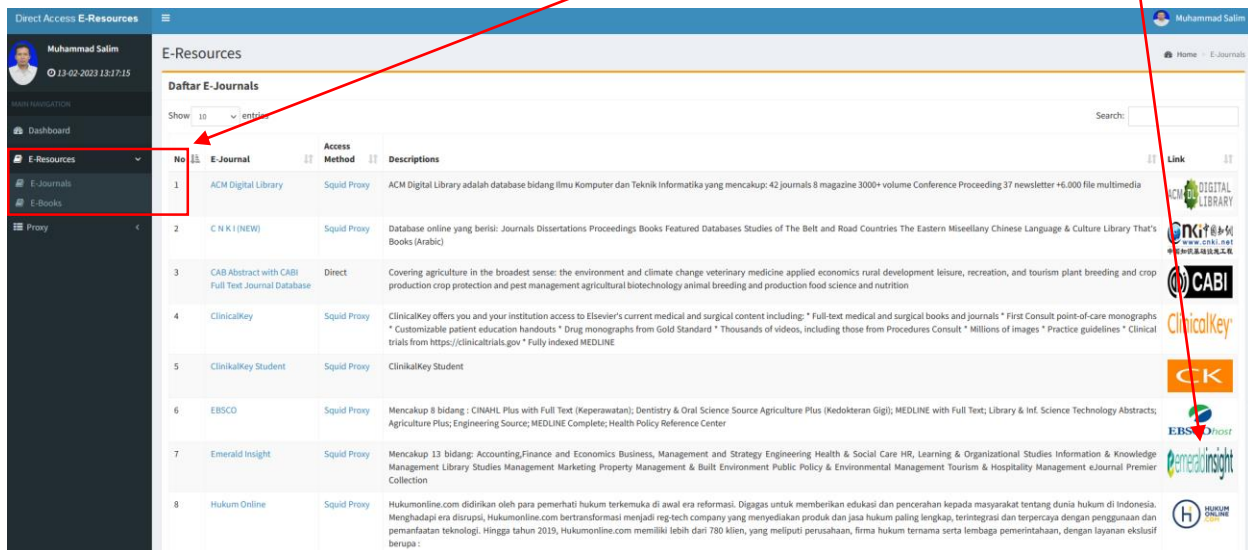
Direct Access E-Resources ≡ Muhammad Salim

Muhammad Salim
13-02-2023 13:17:15

MAIN NAVIGATION
Dashboard
E-Resources
E-Journals
E-Books
Proxy

E-Resources
Home > E-Journals

Daftar E-Journals

Show 10 entries
Search:

| No | E-Journal | Access Method | Descriptions | Link |
|---|---|---|---|---|
| 1 | ACM Digital Library | Squid Proxy | ACM Digital Library adalah database bidang Ilmu Komputer dan Teknik Informatika yang mencakup: 42 journals 8 magazine 3000+ volume Conference Proceeding 37 newsletter +6.000 file multimedia | ACM DIGITAL LIBRARY |
| 2 | C N K I (NEW) | Squid Proxy | Database online yang berisi: Journals Dissertations Proceedings Books Featured Databases Studies of The Belt and Road Countries The Eastern Miseellany Chinese Language & Culture Library That's Books (Arabic) | CNKI www.cnki.net |
| 3 | CAB Abstract with CABI Full Text Journal Database | Direct | Covering agriculture in the broadest sense: the environment and climate change veterinary medicine applied economics rural development leisure, recreation, and tourism plant breeding and crop production crop protection and pest management agricultural biotechnology animal breeding and production food science and nutrition | CABI |
| 4 | ClinicalKey | Squid Proxy | ClinicalKey offers you and your institution access to Elsevier's current medical and surgical content including: * Full-text medical and surgical books and journals * First Consult point-of-care monographs * Customizable patient education handouts * Drug monographs from Gold Standard * Thousands of videos, including those from Procedures Consult * Millions of images * Practice guidelines * Clinical trials from https://clinicaltrials.gov * Fully indexed MEDLINE | ClinicalKey |
| 5 | ClinikalKey Student | Squid Proxy | ClinikalKey Student | CK |
| 6 | EBSCO | Squid Proxy | Mencakup 8 bidang : CINAHL Plus with Full Text (Keperawatan); Dentistry & Oral Science Source Agriculture Plus (Kedokteran Gigi); MEDLINE with Full Text; Library & Inf. Science Technology Abstracts; Agriculture Plus; Engineering Source; MEDLINE Complete; Health Policy Reference Center | EBSCOhost |
| 7 | Emerald Insight | Squid Proxy | Mencakup 13 bidang: Accounting,Finance and Economics Business, Management and Strategy Engineering Health & Social Care HR, Learning & Organizational Studies Information & Knowledge Management Library Studies Management Marketing Property Management & Built Environment Public Policy & Environmental Management Tourism & Hospitality Management eJournal Premier Collection | emeraldinsight |
| 8 | Hukum Online | Squid Proxy | Hukumonline.com didirikan oleh para pemerhati hukum terkemuka di awal era reformasi. Digagas untuk memberikan edukasi dan pencerahan kepada masyarakat tentang dunia hukum di Indonesia. Menghadapi era disrupsi, Hukumonline.com bertransformasi menjadi reg-tech company yang menyediakan produk dan jasa hukum paling lengkap, terintegrasi dan terpercaya dengan penggunaan dan pemanfaatan teknologi. Hingga tahun 2019, Hukumonline.com memiliki lebih dari 780 klien, yang meliputi perusahaan, firma hukum ternama serta lembaga pemerintahaan, dengan layanan ekslusif berupa : | HUKUM ONLINE .COM |